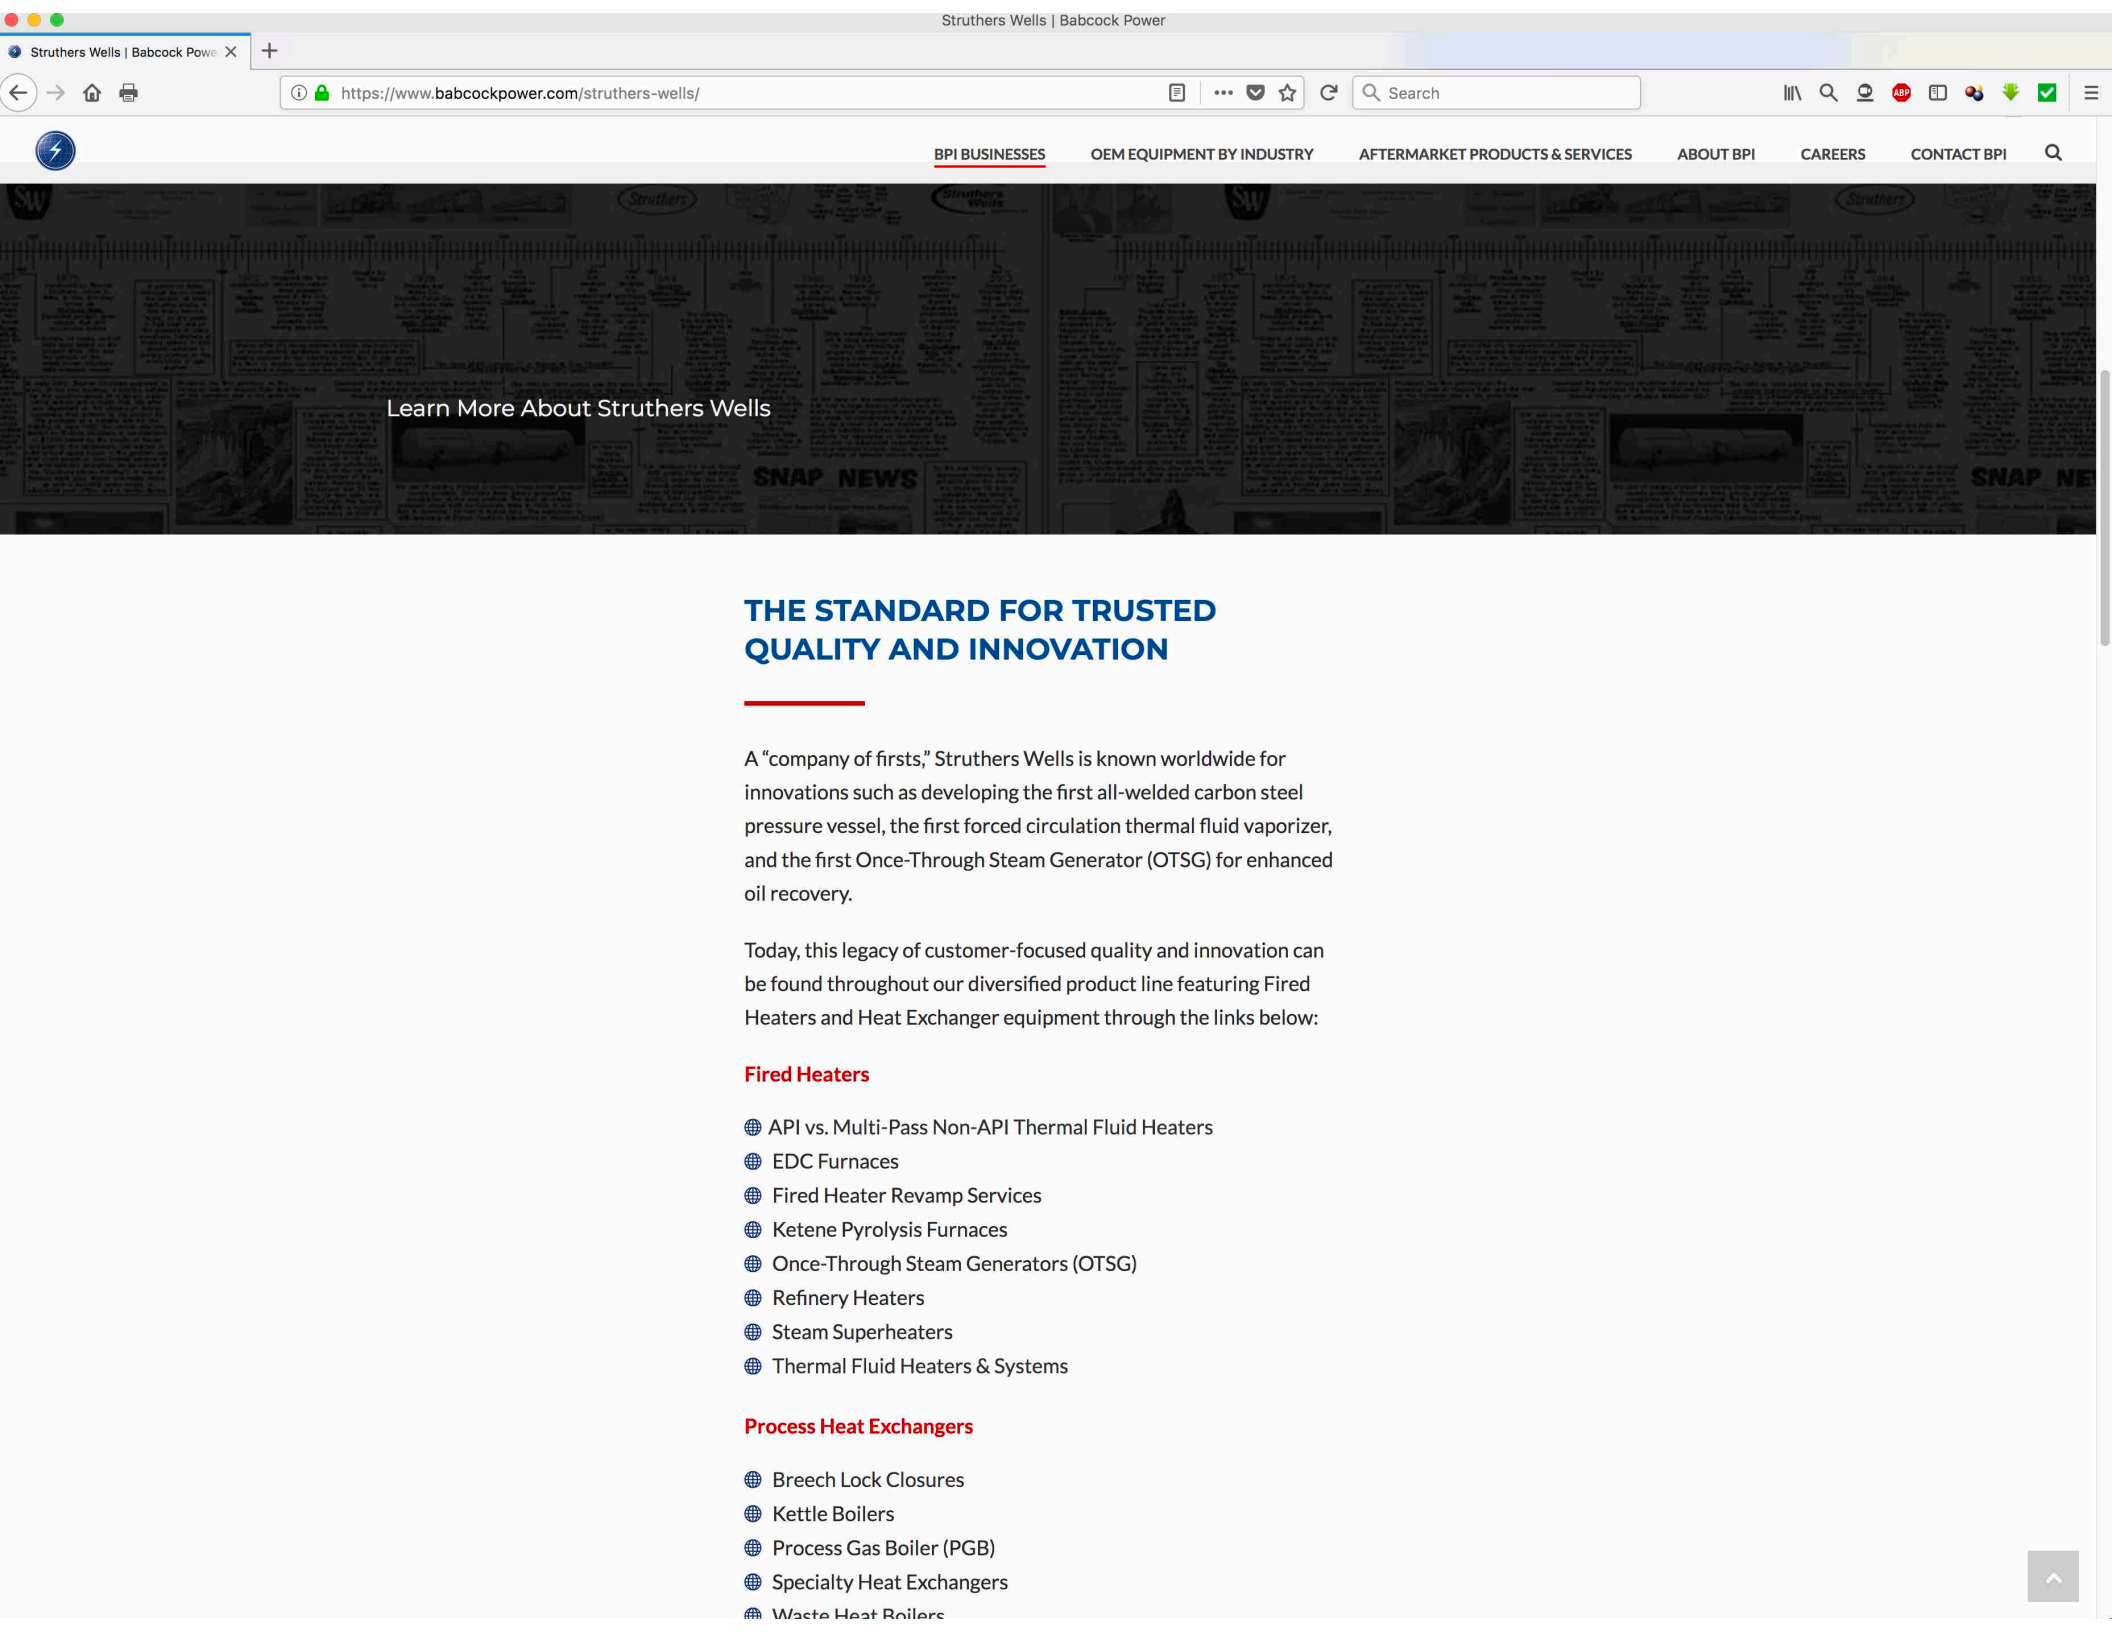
Struthers Wells | Babcock Power

Struthers Wells | Babcock Powe

https://www.babcockpower.com/struthers-wells/

Search

BPI BUSINESSES OEM EQUIPMENT BY INDUSTRY AFTERMARKET PRODUCTS & SERVICES ABOUT BPI CAREERS CONTACT BPI

Learn More About Struthers Wells

THE STANDARD FOR TRUSTED QUALITY AND INNOVATION

A "company of firsts," Struthers Wells is known worldwide for innovations such as developing the first all-welded carbon steel pressure vessel, the first forced circulation thermal fluid vaporizer, and the first Once-Through Steam Generator (OTSG) for enhanced oil recovery.

Today, this legacy of customer-focused quality and innovation can be found throughout our diversified product line featuring Fired Heaters and Heat Exchanger equipment through the links below:

Fired Heaters

API vs. Multi-Pass Non-API Thermal Fluid Heaters
EDC Furnaces
Fired Heater Revamp Services
Ketene Pyrolysis Furnaces
Once-Through Steam Generators (OTSG)
Refinery Heaters
Steam Superheaters
Thermal Fluid Heaters & Systems

Process Heat Exchangers

Breech Lock Closures
Kettle Boilers
Process Gas Boiler (PGB)
Specialty Heat Exchangers
Waste Heat Boilers